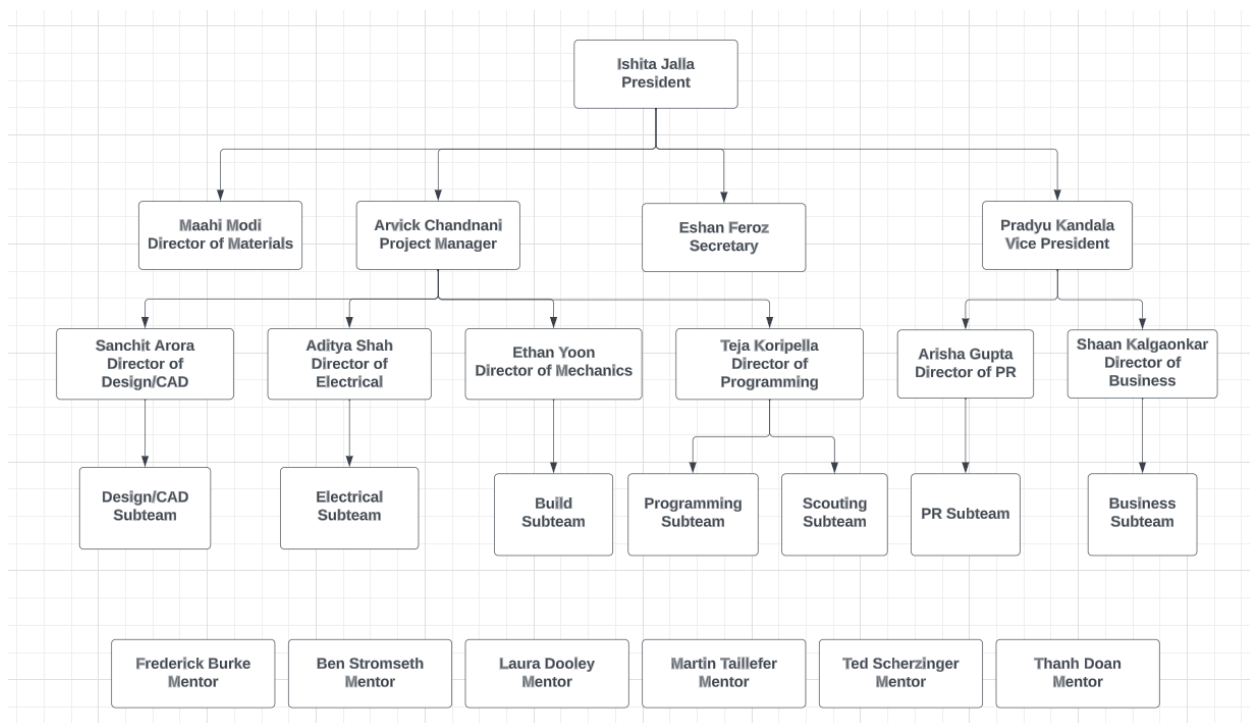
Ishita Jalla
President

Maahi Modi
Director of Materials

Arvick Chandnani
Project Manager

Eshan Feroz
Secretary

Pradyu Kandala
Vice President

Sanchit Arora
Director of Design/CAD

Aditya Shah
Director of Electrical

Ethan Yoon
Director of Mechanics

Teja Koripella
Director of Programming

Arisha Gupta
Director of PR

Shaan Kalgaonkar
Director of Business

Design/CAD Subteam

Electrical Subteam

Build Subteam

Programming Subteam

Scouting Subteam

PR Subteam

Business Subteam

Frederick Burke
Mentor

Ben Stromseth
Mentor

Laura Dooley
Mentor

Martin Taillefer
Mentor

Ted Scherzinger
Mentor

Thanh Doan
Mentor